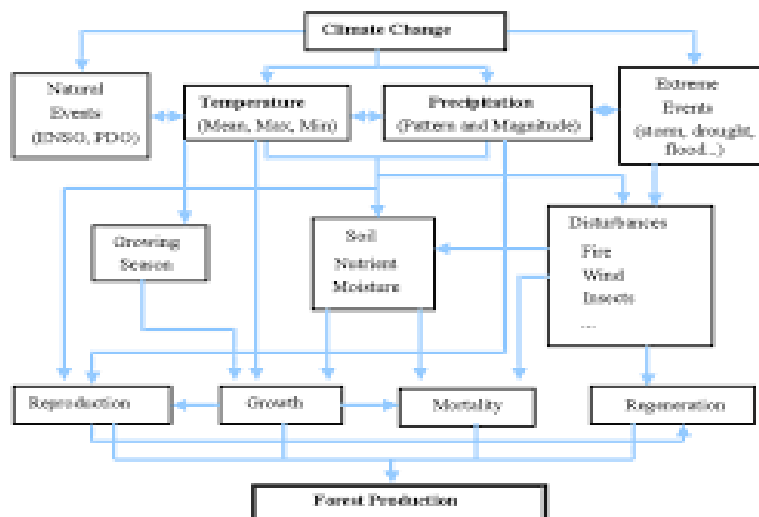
Climate Change

Natural Events (ENSO, PDO)

Temperature (Mean, Max, Min)

Precipitation (Pattern and Magnitude)

Extreme Events (storm, drought, flood...)

Growing Season

Soil Nutrient Moisture

Disturbances
Fire
Wind
Insects
...

Reproduction

Growth

Mortality

Regeneration

Forest Production